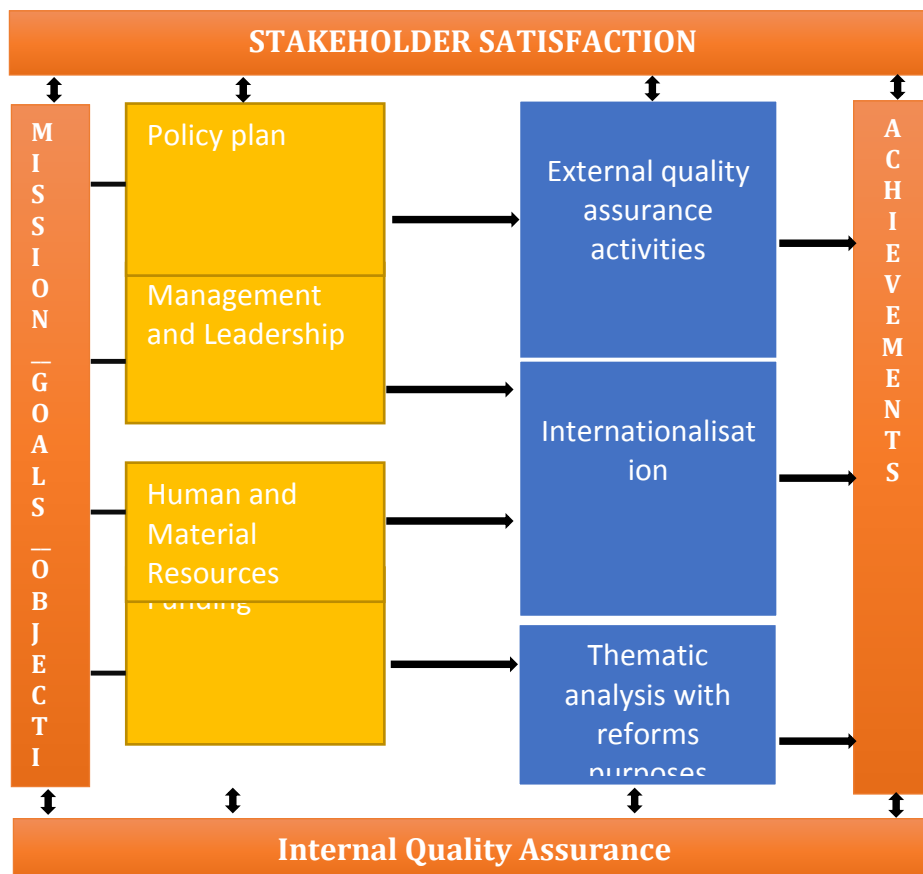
STAKEHOLDER SATISFACTION

MISSION _GOALS _OBJECTI

Policy plan

Management and Leadership

Human and Material Resources

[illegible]

External quality assurance activities

Internationalisation

Thematic analysis with reforms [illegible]

ACHIEVEMENTS

Internal Quality Assurance